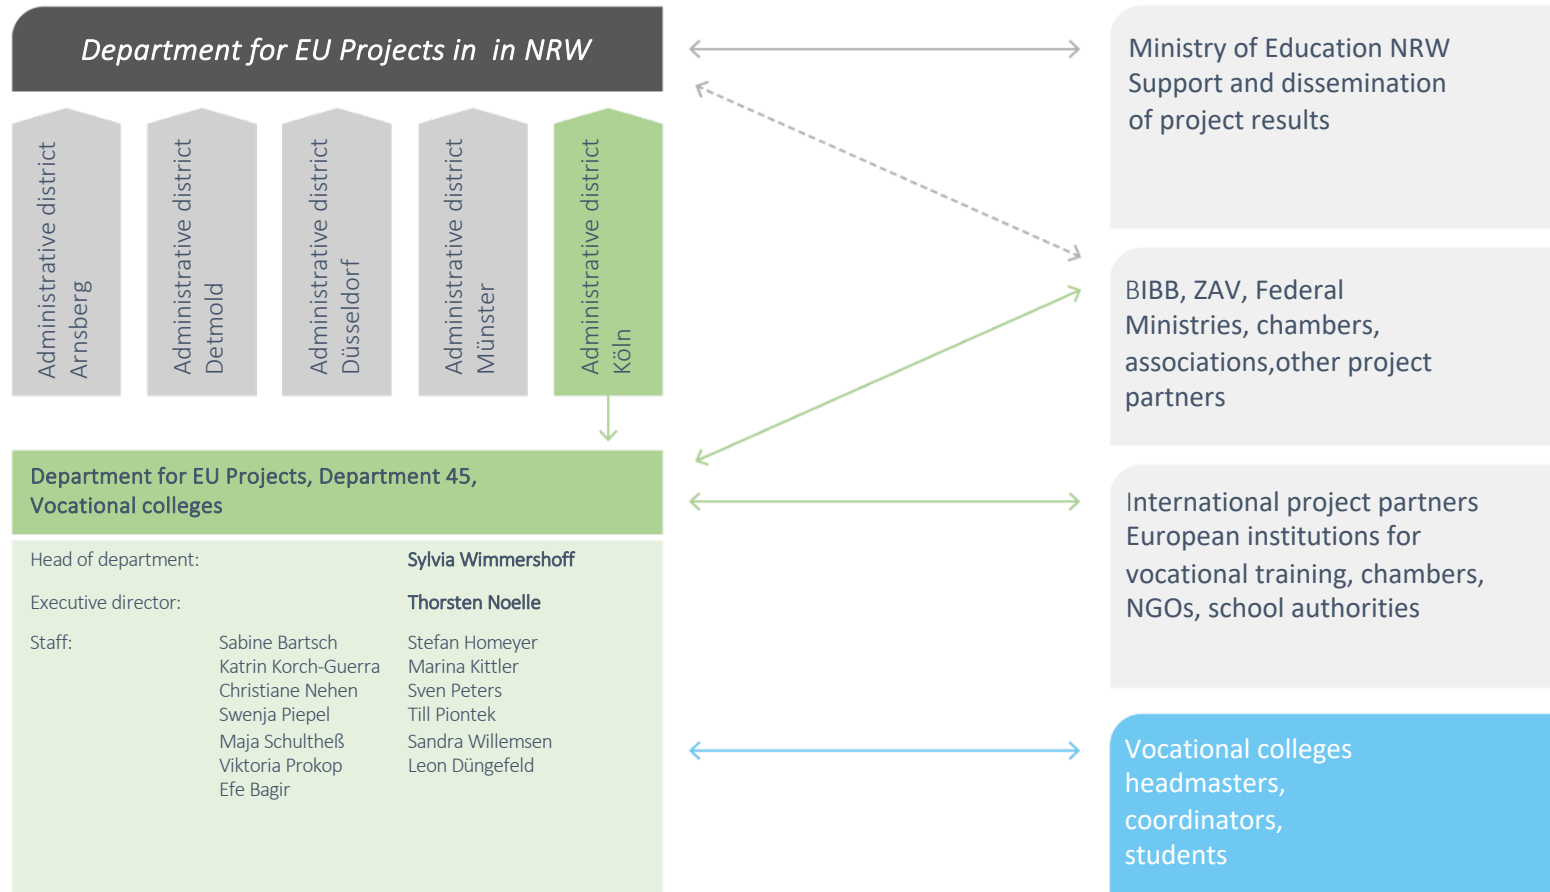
Department for EU Projects in in NRW

Administrative district Arnsberg

Administrative district Detmold

Administrative district Düsseldorf

Administrative district Münster

Administrative district Köln

Department for EU Projects, Department 45, Vocational colleges

Head of department: Sylvia Wimmershoff

Executive director: Thorsten Noelle

Staff:
Sabine Bartsch
Katrin Korch-Guerra
Christiane Nehen
Swenja Piepel
Maja Schultheß
Viktoria Prokop
Efe Bagir

Stefan Homeyer
Marina Kittler
Sven Peters
Till Piontek
Sandra Willemsen
Leon Düngefeld

Ministry of Education NRW
Support and dissemination of project results

BIBB, ZAV, Federal Ministries, chambers, associations,other project partners

International project partners
European institutions for vocational training, chambers, NGOs, school authorities

Vocational colleges
headmasters,
coordinators,
students